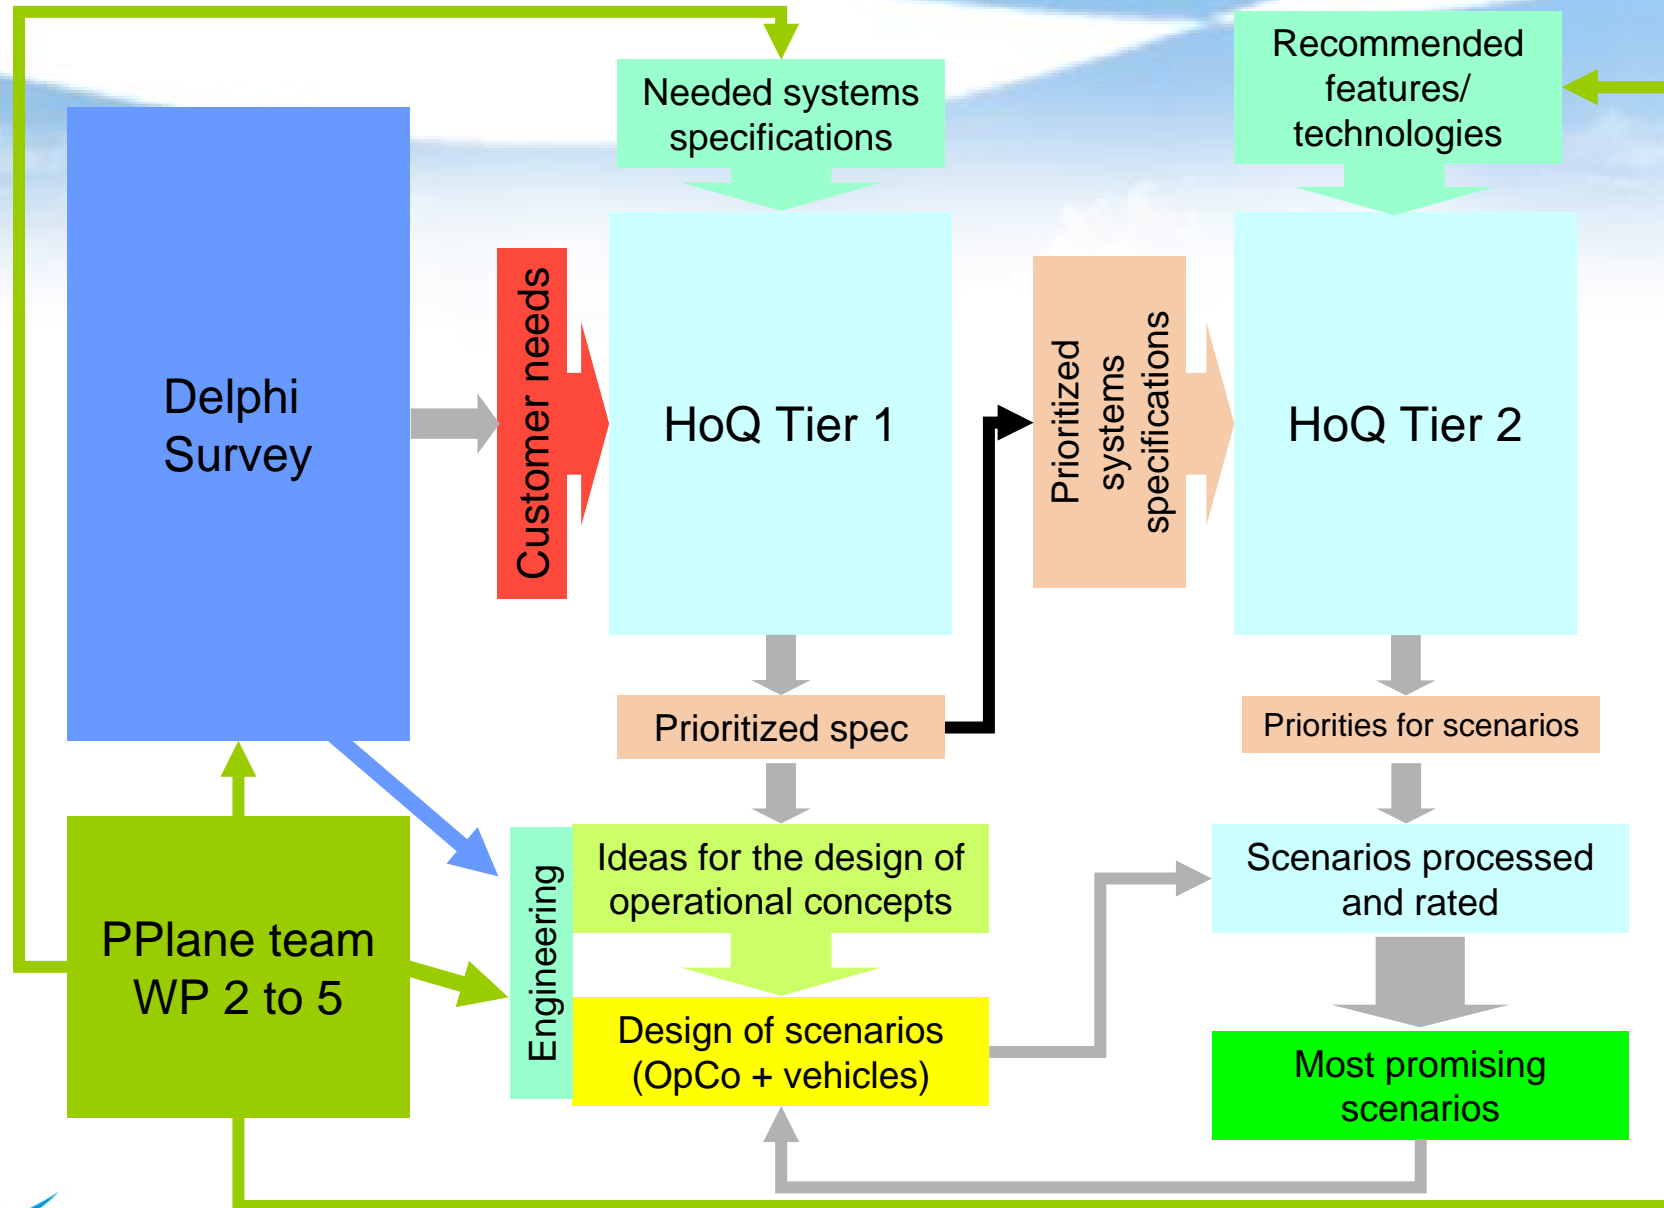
Needed systems specifications

Recommended features/ technologies

Delphi Survey

Customer needs

HoQ Tier 1

Prioritized systems specifications

HoQ Tier 2

Prioritized spec

Priorities for scenarios

Engineering

Ideas for the design of operational concepts

Scenarios processed and rated

PPlane team WP 2 to 5

Design of scenarios (OpCo + vehicles)

Most promising scenarios